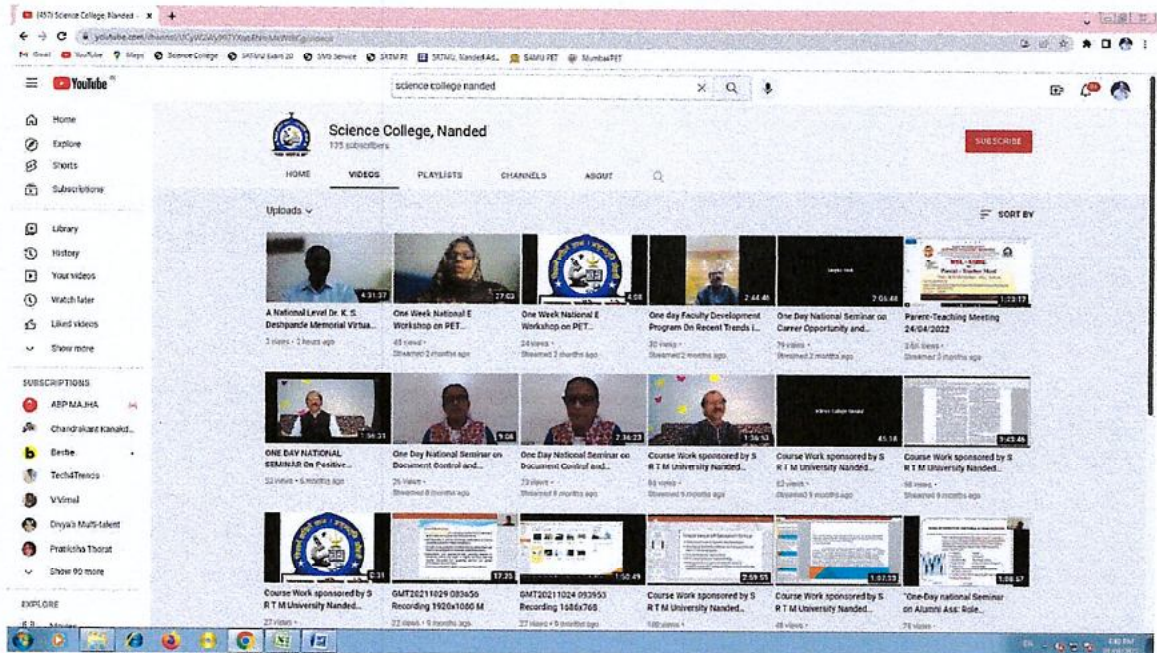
(457) Science College, Nanded - ×

youtube.com/channel/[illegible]/videos

Gmail YouTube Maps Science College SRTMU Exam 20 SMS Service SRTM PE SRTMU, Nanded Ad... SAMU PET MumbaiPET

YouTube

science college nanded

Home
Explore
Shorts
Subscriptions
Library
History
Your videos
Watch later
Liked videos
Show more

SUBSCRIPTIONS
ABP MAJHA
Chandrakant Kanakd...
Bestie
Tech4Trends
V.Vimal
Divya's Multi-talent
Pratiksha Thorat
Show 90 more

EXPLORE
Movies

Science College, Nanded
175 subscribers

SUBSCRIBE

HOME VIDEOS PLAYLISTS CHANNELS ABOUT

Uploads

SORT BY

4:31:37
A National Level Dr. K. S. Deshpande Memorial Virtua...
3 views • 2 hours ago

27:03
One Week National E Workshop on PET...
45 views • Streamed 2 months ago

4:58
One Week National E Workshop on PET...
24 views • Streamed 2 months ago

2:44:46
One day Faculty Development Program On Recent Trends i...
30 views • Streamed 2 months ago

2:06:48
One Day National Seminar on Carrer Opportunity and...
79 views • Streamed 2 months ago

1:23:17
Parent-Teaching Meeting 24/04/2022
246 views • Streamed 3 months ago

1:36:31
ONE DAY NATIONAL SEMINAR On Positive...
52 views • 5 months ago

9:06
One Day National Seminar on Document Control and...
26 views • Streamed 8 months ago

2:36:23
One Day National Seminar on Document Control and...
23 views • Streamed 8 months ago

1:36:53
Course Work sponsored by S R T M University Nanded...
64 views • Streamed 9 months ago

45:18
Course Work sponsored by S R T M University Nanded...
62 views • Streamed 9 months ago

3:43:46
Course Work sponsored by S R T M University Nanded...
56 views • Streamed 9 months ago

2:31
Course Work sponsored by S R T M University Nanded...
27 views •

17:25
GMT20211029 083656 Recording 1920x1080 M
22 views • 9 months ago

1:50:49
GMT20211024 093953 Recording 1686x768
27 views • 9 months ago

2:59:55
Course Work sponsored by S R T M University Nanded...
100 views •

1:07:33
Course Work sponsored by S R T M University Nanded...
48 views •

1:06:57
"One-Day national Seminar on Alumni Ass: Role...
76 views •